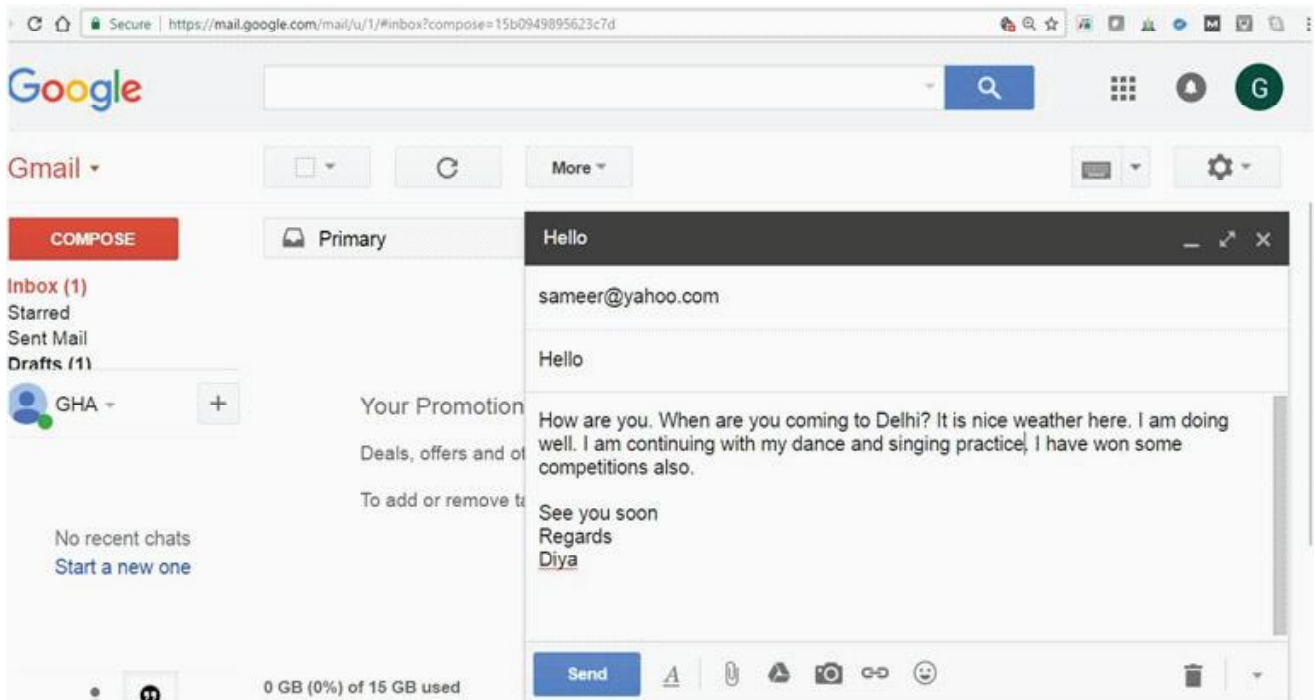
Secure | https://mail.google.com/mail/u/1/#inbox?compose=15b0949895623c7d

Google

G

Gmail

More

COMPOSE

Inbox (1)
Starred
Sent Mail
Drafts (1)

GHA

+

Primary

Your Promotion

Deals, offers and ot

To add or remove ta

No recent chats
Start a new one

0 GB (0%) of 15 GB used

Hello

sameer@yahoo.com

Hello

How are you. When are you coming to Delhi? It is nice weather here. I am doing well. I am continuing with my dance and singing practice. I have won some competitions also.

See you soon
Regards
Diya

Send

A